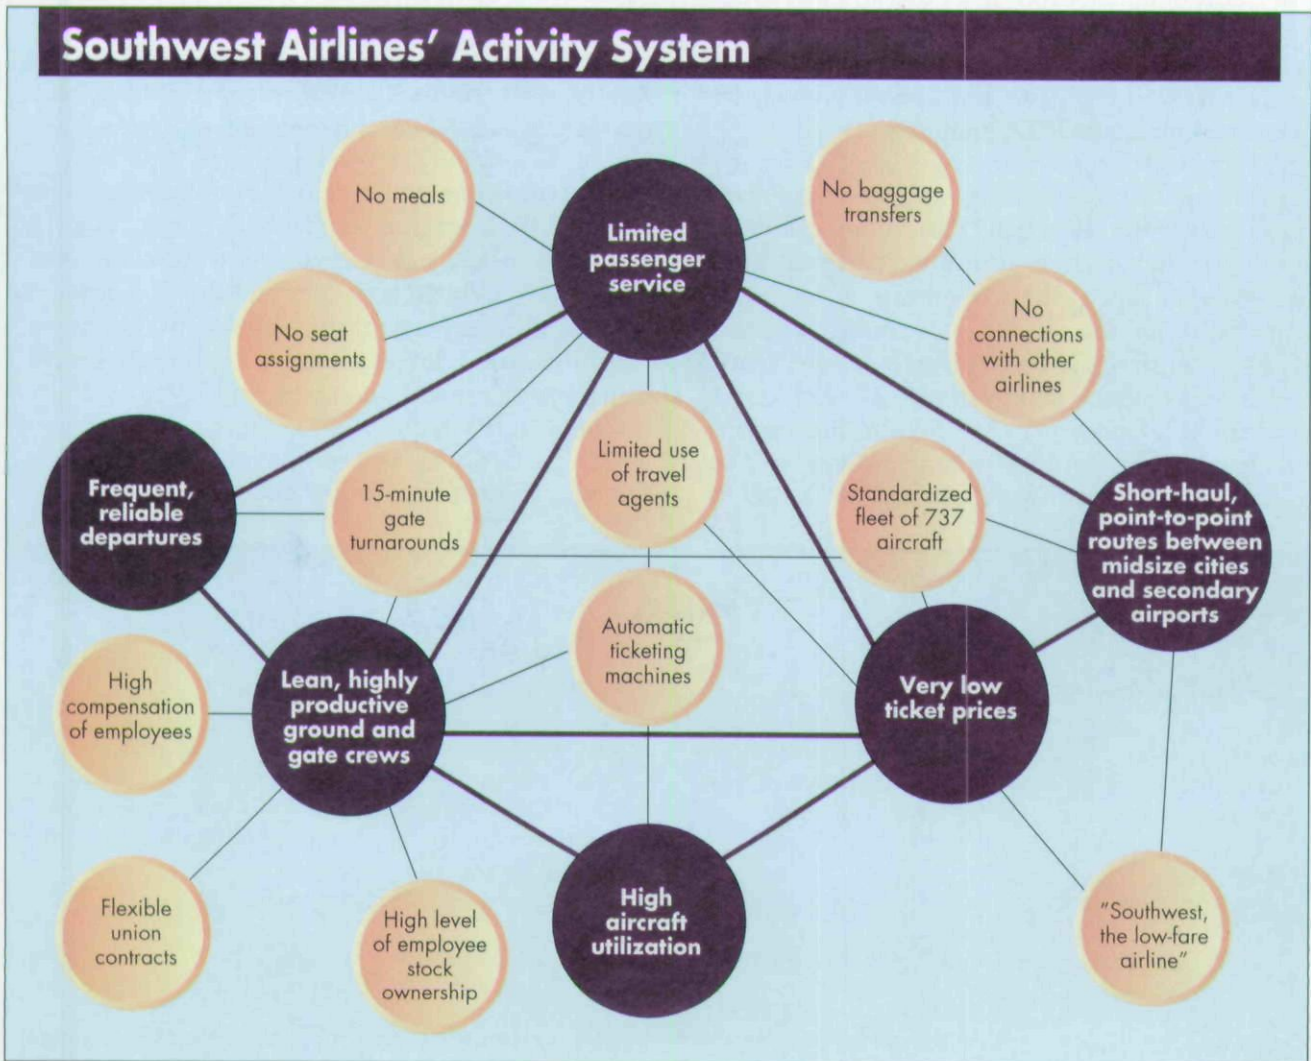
Southwest Airlines' Activity System

No meals

Limited passenger service

No baggage transfers

No seat assignments

No connections with other airlines

Limited use of travel agents

Frequent, reliable departures

15-minute gate turnarounds

Standardized fleet of 737 aircraft

Short-haul, point-to-point routes between midsize cities and secondary airports

Automatic ticketing machines

High compensation of employees

Lean, highly productive ground and gate crews

Very low ticket prices

High aircraft utilization

Flexible union contracts

High level of employee stock ownership

"Southwest, the low-fare airline"